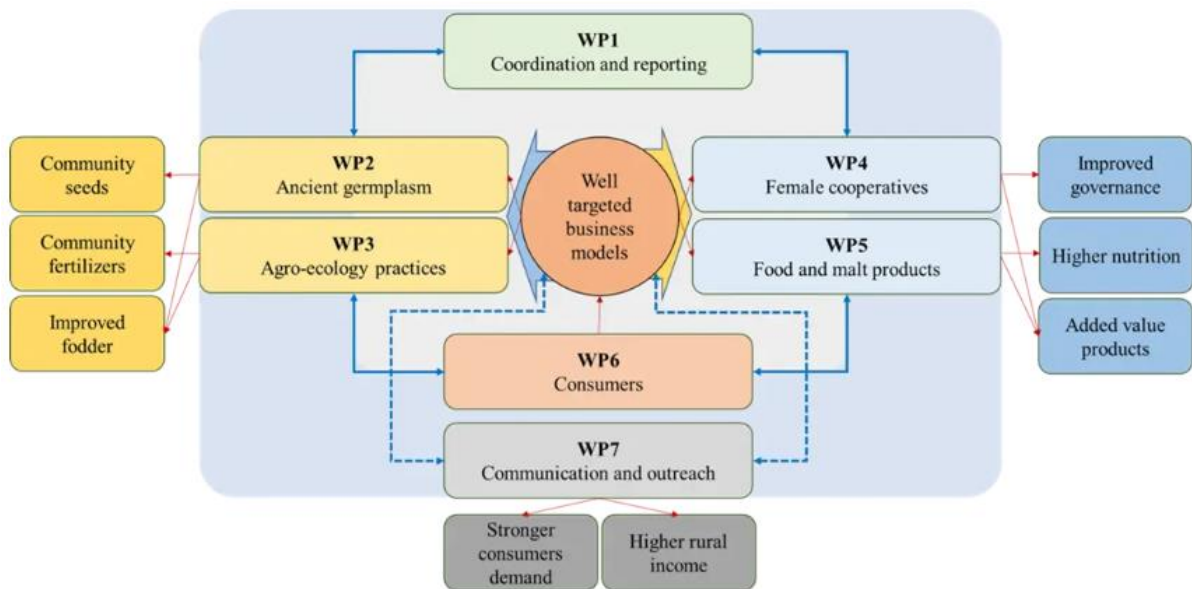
WP1
Coordination and reporting

Community seeds

Community fertilizers

Improved fodder

WP2
Ancient germplasm

WP3
Agro-ecology practices

Well targeted business models

WP4
Female cooperatives

WP5
Food and malt products

Improved governance

Higher nutrition

Added value products

WP6
Consumers

WP7
Communication and outreach

Stronger consumers demand

Higher rural income